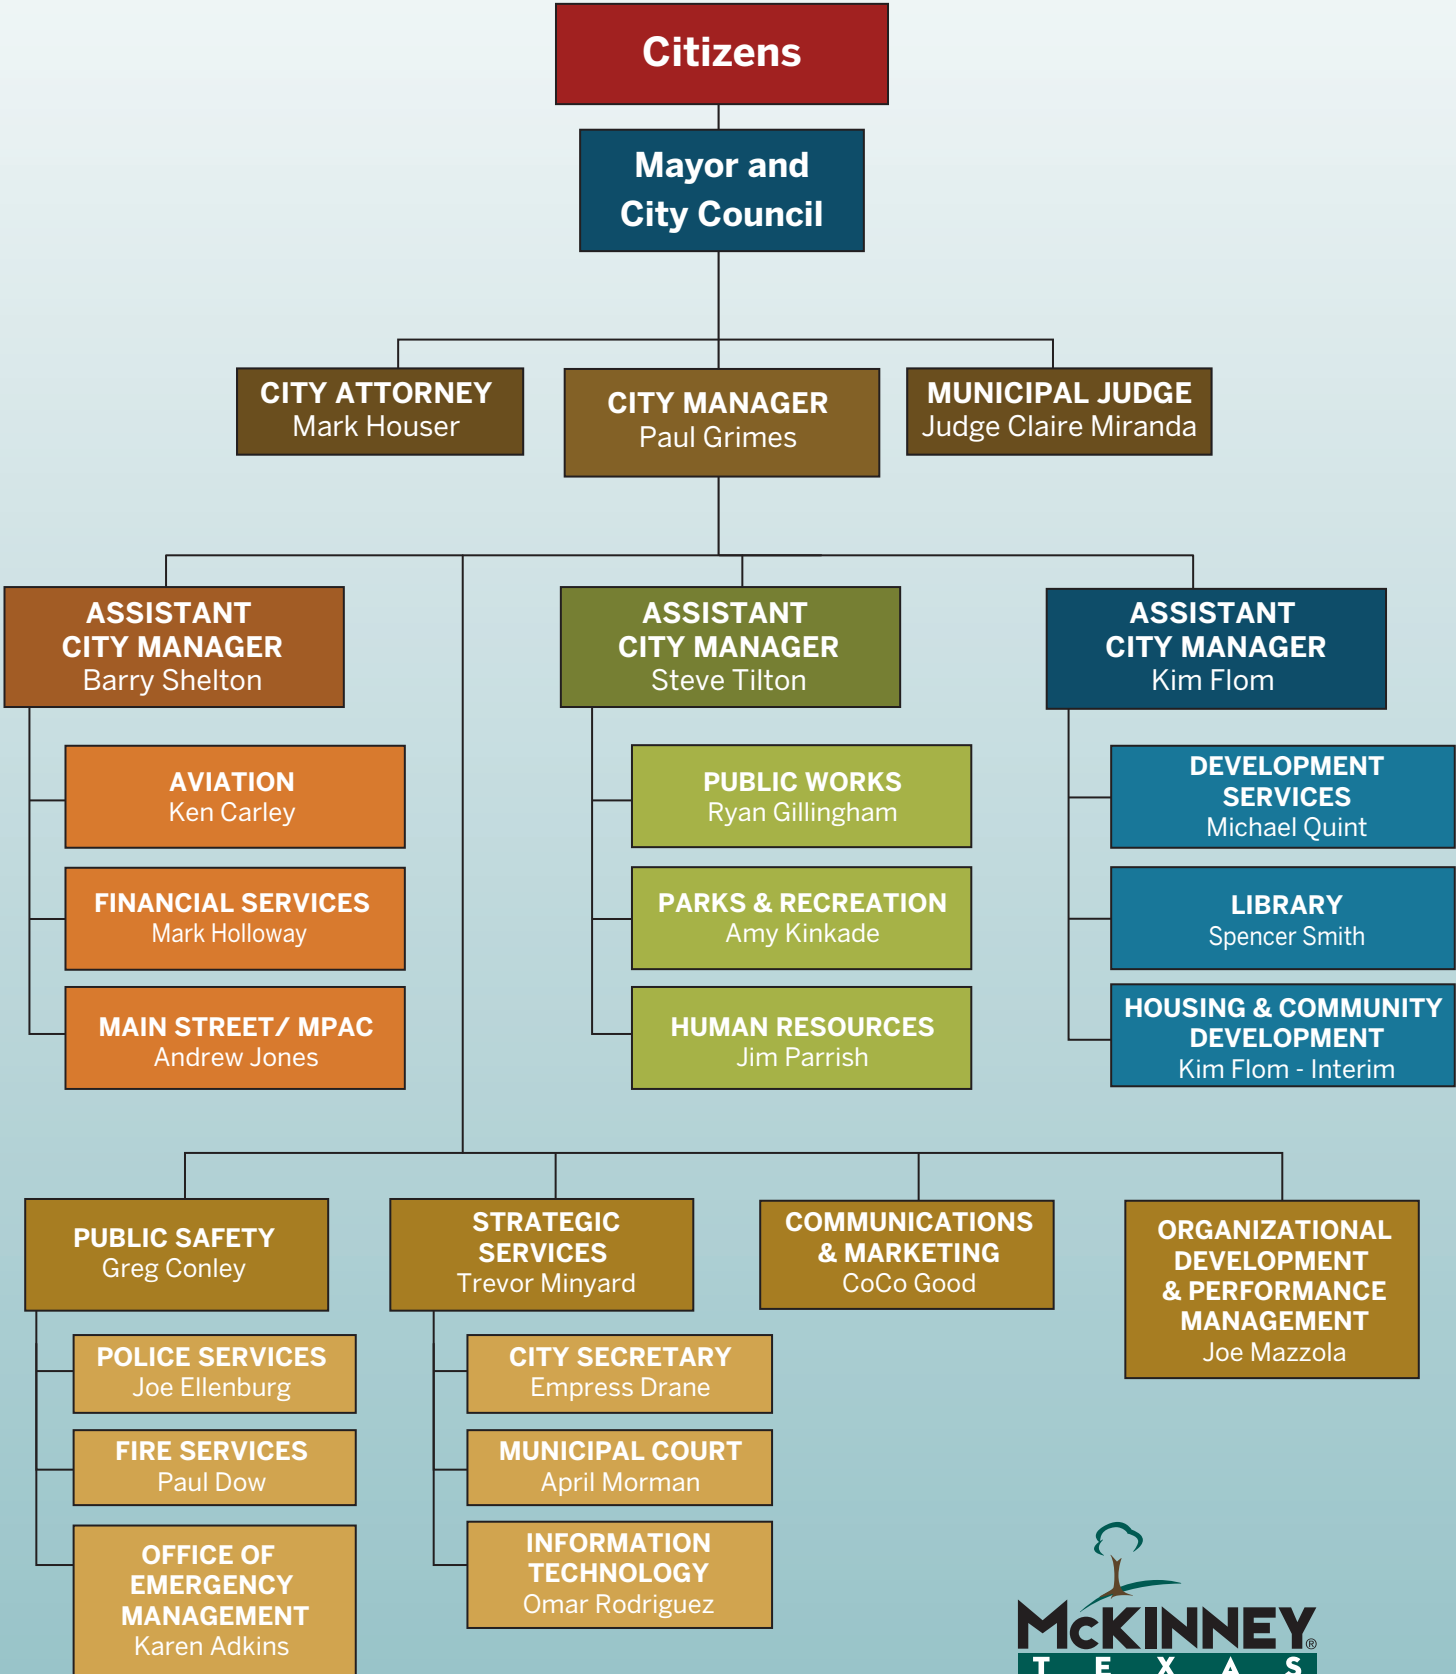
Citizens

Mayor and City Council

CITY ATTORNEY
Mark Houser

CITY MANAGER
Paul Grimes

MUNICIPAL JUDGE
Judge Claire Miranda

ASSISTANT CITY MANAGER
Barry Shelton

ASSISTANT CITY MANAGER
Steve Tilton

ASSISTANT CITY MANAGER
Kim Flom

AVIATION
Ken Carley

FINANCIAL SERVICES
Mark Holloway

MAIN STREET/ MPAC
Andrew Jones

PUBLIC WORKS
Ryan Gillingham

PARKS & RECREATION
Amy Kinkade

HUMAN RESOURCES
Jim Parrish

DEVELOPMENT SERVICES
Michael Quint

LIBRARY
Spencer Smith

HOUSING & COMMUNITY DEVELOPMENT
Kim Flom - Interim

PUBLIC SAFETY
Greg Conley

STRATEGIC SERVICES
Trevor Minyard

COMMUNICATIONS & MARKETING
CoCo Good

ORGANIZATIONAL DEVELOPMENT & PERFORMANCE MANAGEMENT
Joe Mazzola

POLICE SERVICES
Joe Ellenburg

FIRE SERVICES
Paul Dow

OFFICE OF EMERGENCY MANAGEMENT
Karen Adkins

CITY SECRETARY
Empress Drane

MUNICIPAL COURT
April Morman

INFORMATION TECHNOLOGY
Omar Rodriguez

McKINNEY®
TEXAS